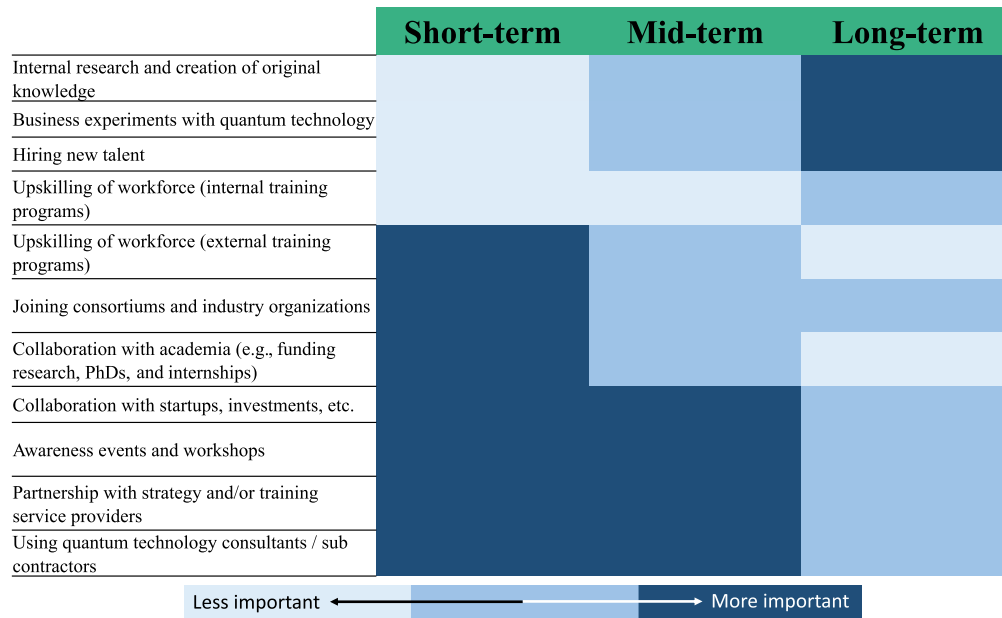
| | Short-term | Mid-term | Long-term |
|---|---|---|---|
| Internal research and creation of original knowledge | | | |
| Business experiments with quantum technology | | | |
| Hiring new talent | | | |
| Upskilling of workforce (internal training programs) | | | |
| Upskilling of workforce (external training programs) | | | |
| Joining consortiums and industry organizations | | | |
| Collaboration with academia (e.g., funding research, PhDs, and internships) | | | |
| Collaboration with startups, investments, etc. | | | |
| Awareness events and workshops | | | |
| Partnership with strategy and/or training service providers | | | |
| Using quantum technology consultants / sub contractors | | | |

Less important More important